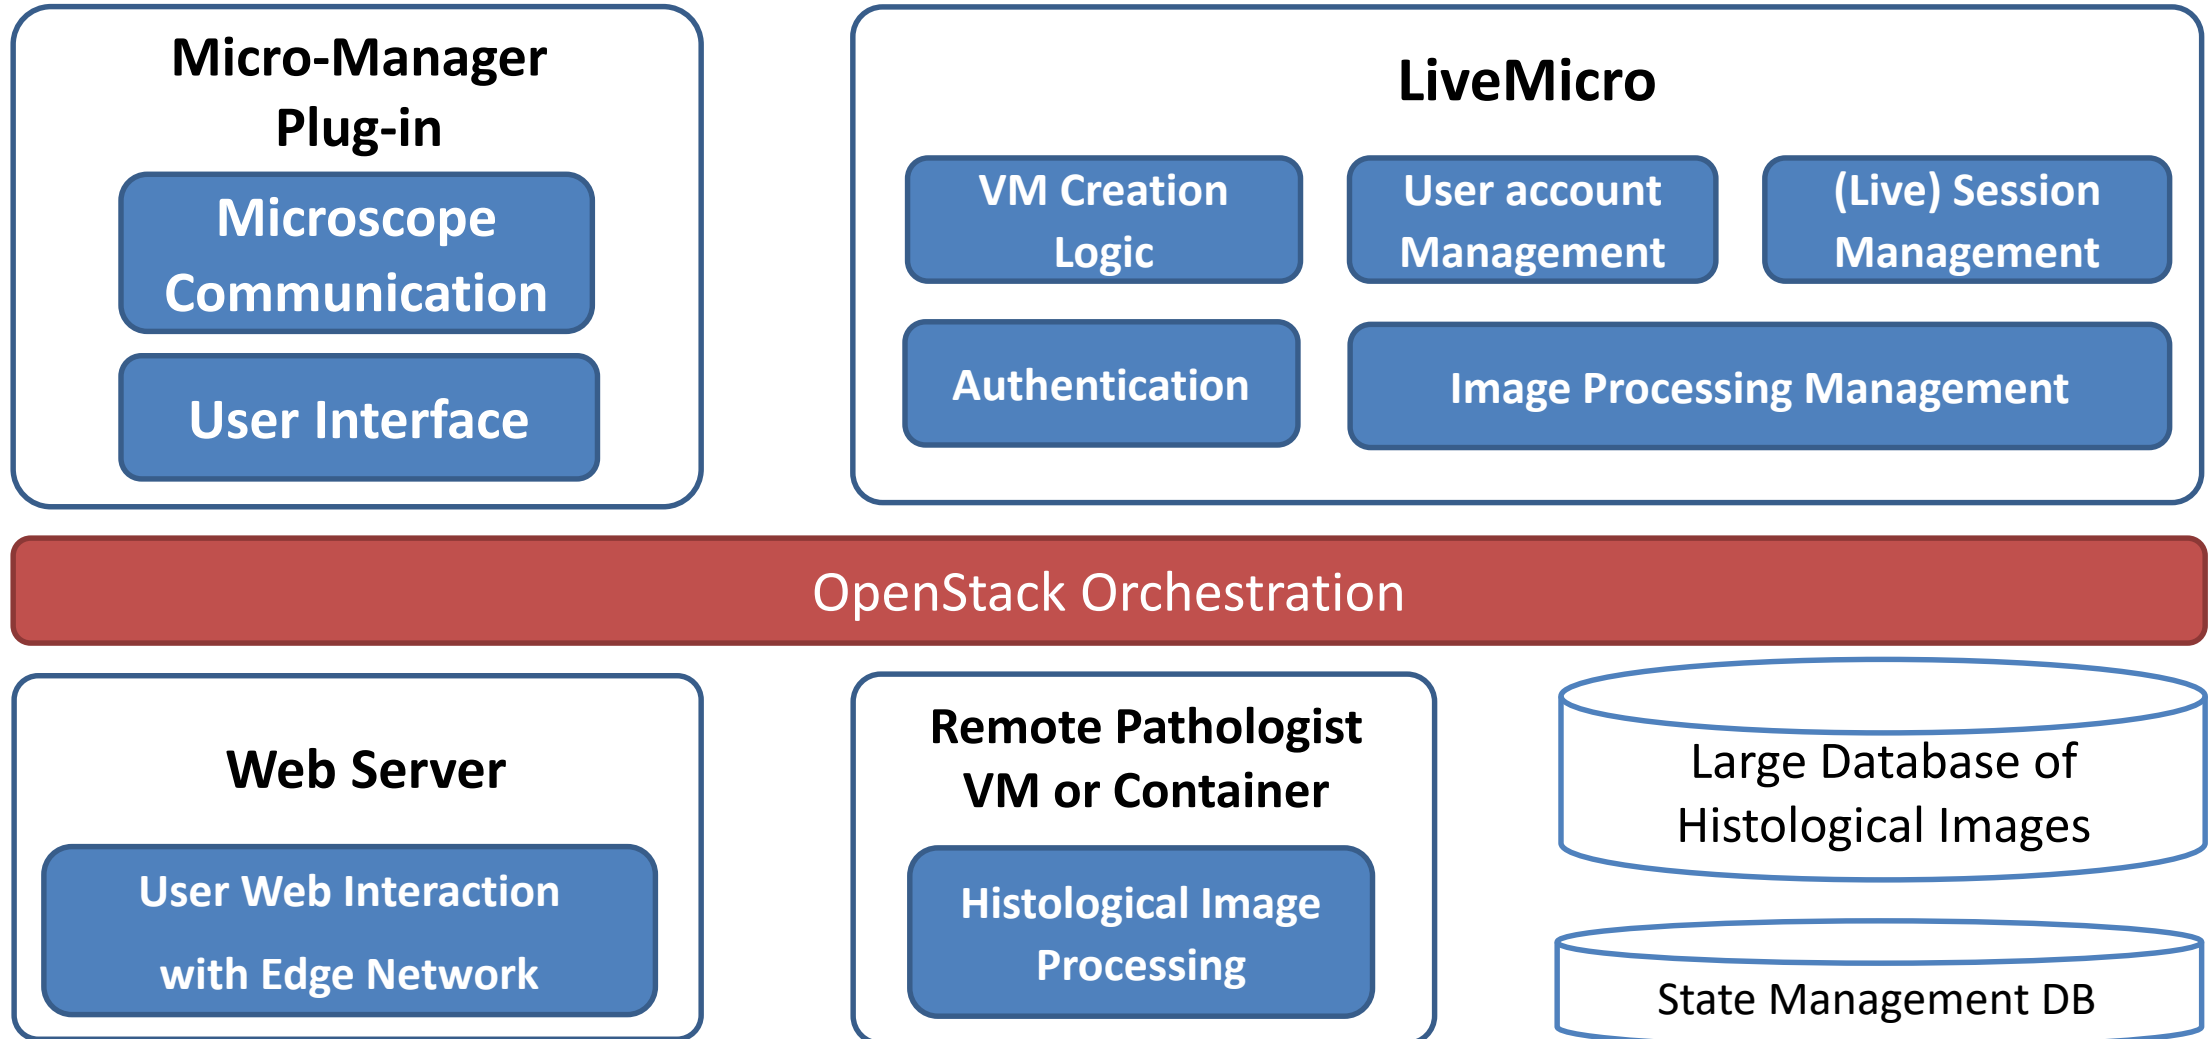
Micro-Manager Plug-in

Microscope Communication

User Interface

LiveMicro

VM Creation Logic

User account Management

(Live) Session Management

Authentication

Image Processing Management

OpenStack Orchestration

Web Server

User Web Interaction with Edge Network

Remote Pathologist VM or Container

Histological Image Processing

Large Database of Histological Images

State Management DB